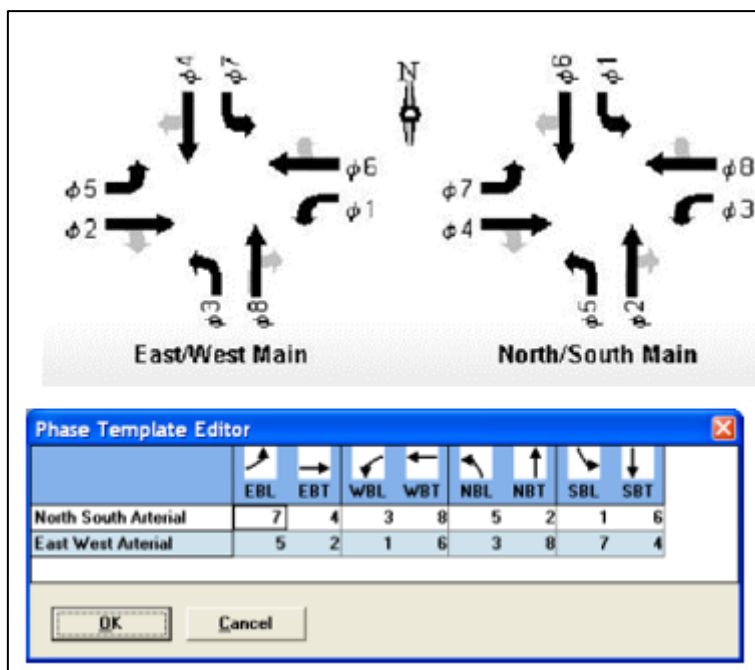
$\phi 4$ $\phi 7$ N $\phi 6$ $\phi 5$ $\phi 2$ $\phi 1$ $\phi 3$ $\phi 8$

East/West Main

$\phi 6$ $\phi 1$ $\phi 8$ $\phi 7$ $\phi 4$ $\phi 3$ $\phi 5$ $\phi 2$

North/South Main

Phase Template Editor

| | EBL | EBT | WBL | WBT | NBL | NBT | SBL | SBT |
|---|---|---|---|---|---|---|---|---|
| North South Aterial | 7 | 4 | 3 | 8 | 5 | 2 | 1 | 6 |
| East West Aterial | 5 | 2 | 1 | 6 | 3 | 8 | 7 | 4 |

OK Cancel